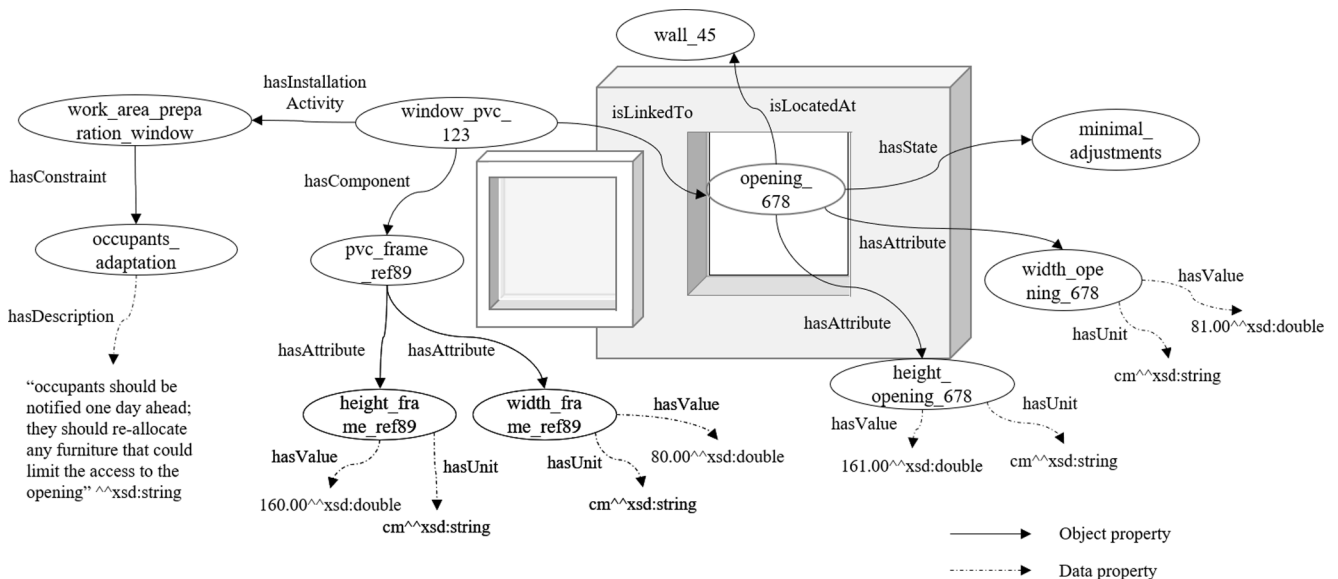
wall_45

hasInstallation Activity

work_area_preparation_window

window_pvc_123

isLinkedTo

isLocatedAt

hasState

minimal_adjustments

hasConstraint

hasComponent

opening_678

occupants_adaptation

pvc_frame_ref89

hasAttribute

width_opening_678

hasValue

hasDescription

81.00^^xsd:double

hasUnit

hasAttribute

hasAttribute

hasAttribute

cm^^xsd:string

"occupants should be notified one day ahead; they should re-allocate any furniture that could limit the access to the opening" ^^xsd:string

height_frame_ref89

width_frame_ref89

hasValue

height_opening_678

hasUnit

hasValue

hasValue

hasUnit

80.00^^xsd:double

hasUnit

161.00^^xsd:double

cm^^xsd:string

cm^^xsd:string

160.00^^xsd:double

cm^^xsd:string

Object property

Data property